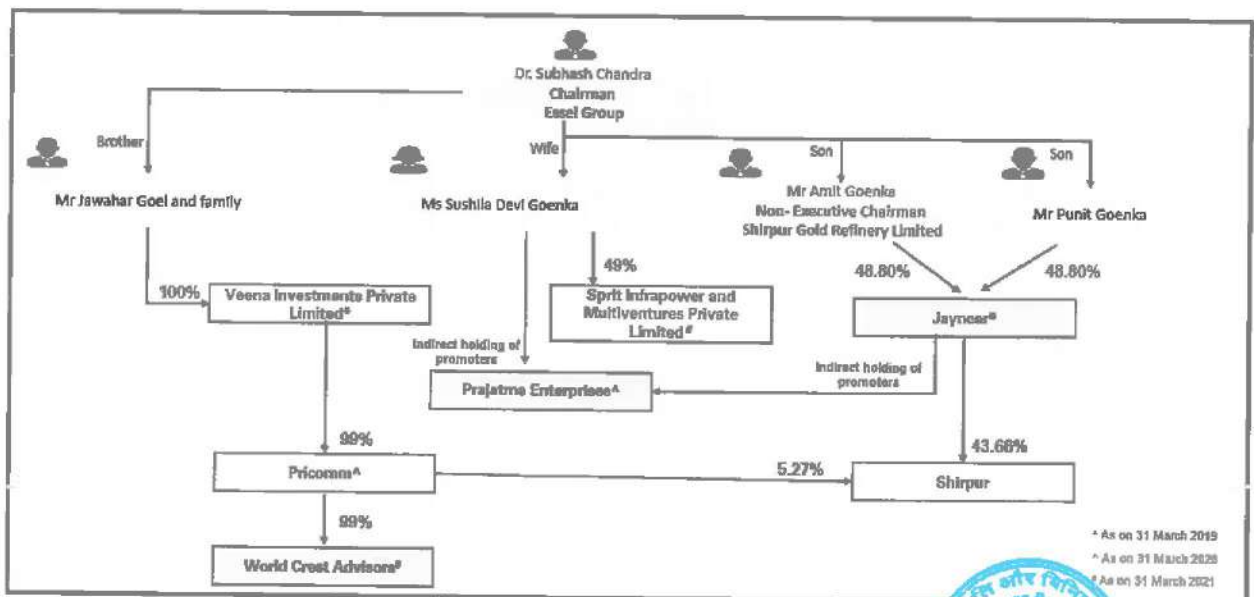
Dr. Subhash Chandra
Chairman
Essel Group

Brother

Mr Jawahar Goel and family

Wife

Ms Sushila Devi Goenka

Son

Mr Amit Goenka
Non- Executive Chairman
Shirpur Gold Refinery Limited

Son

Mr Punit Goenka

100%

Veena Investments Private Limited#

49%

Sprit Infrapower and Multiventures Private Limited #

48.80%

48.80%

Jaynear#

Indirect holding of promoters

Indirect holding of promoters

Prajatma Enterprises^

99%

Pricomm^

5.27%

43.68%

Shirpur

99%

World Crest Advisors#

* As on 31 March 2019

^ As on 31 March 2020

# As on 31 March 2021